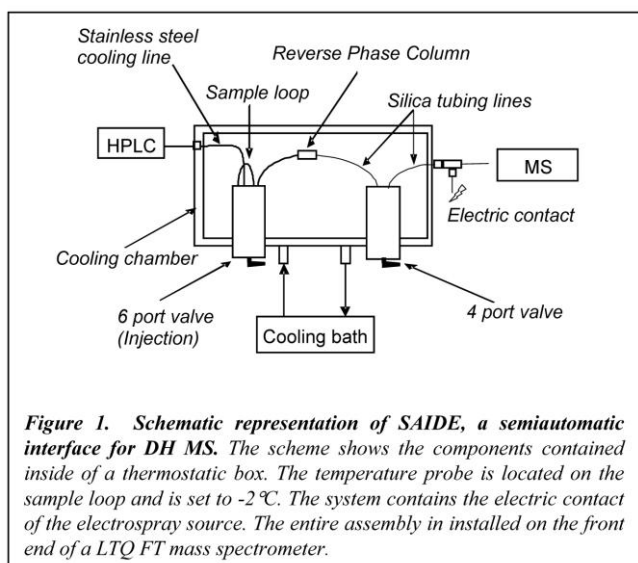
Stainless steel cooling line

Reverse Phase Column

Sample loop

Silica tubing lines

HPLC

MS

Electric contact

Cooling chamber

6 port valve (Injection)

Cooling bath

4 port valve

**Figure 1. Schematic representation of SAIDE, a semiautomatic interface for DH MS.** The scheme shows the components contained inside of a thermostatic box. The temperature probe is located on the sample loop and is set to -2℃. The system contains the electric contact of the electrospray source. The entire assembly in installed on the front end of a LTQ FT mass spectrometer.